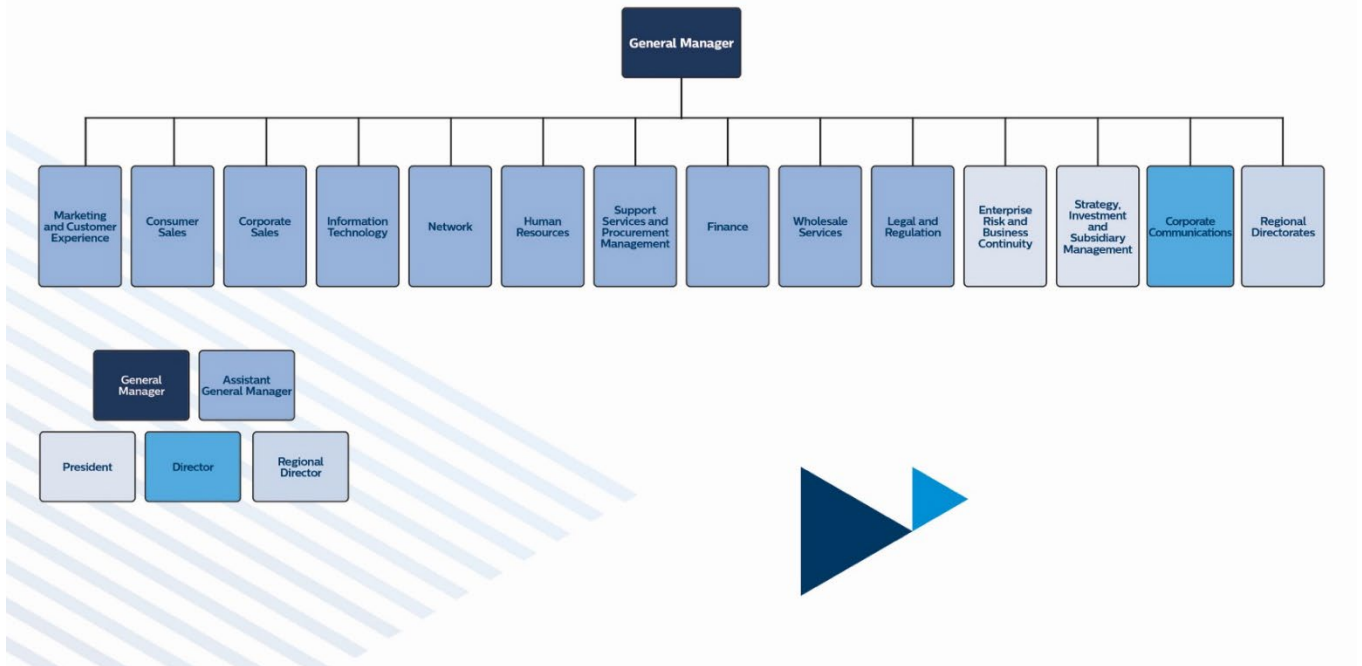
General Manager

Marketing and Customer Experience

Consumer Sales

Corporate Sales

Information Technology

Network

Human Resources

Support Services and Procurement Management

Finance

Wholesale Services

Legal and Regulation

Enterprise Risk and Business Continuity

Strategy, Investment and Subsidiary Management

Corporate Communications

Regional Directorates

General Manager

Assistant General Manager

President

Director

Regional Director